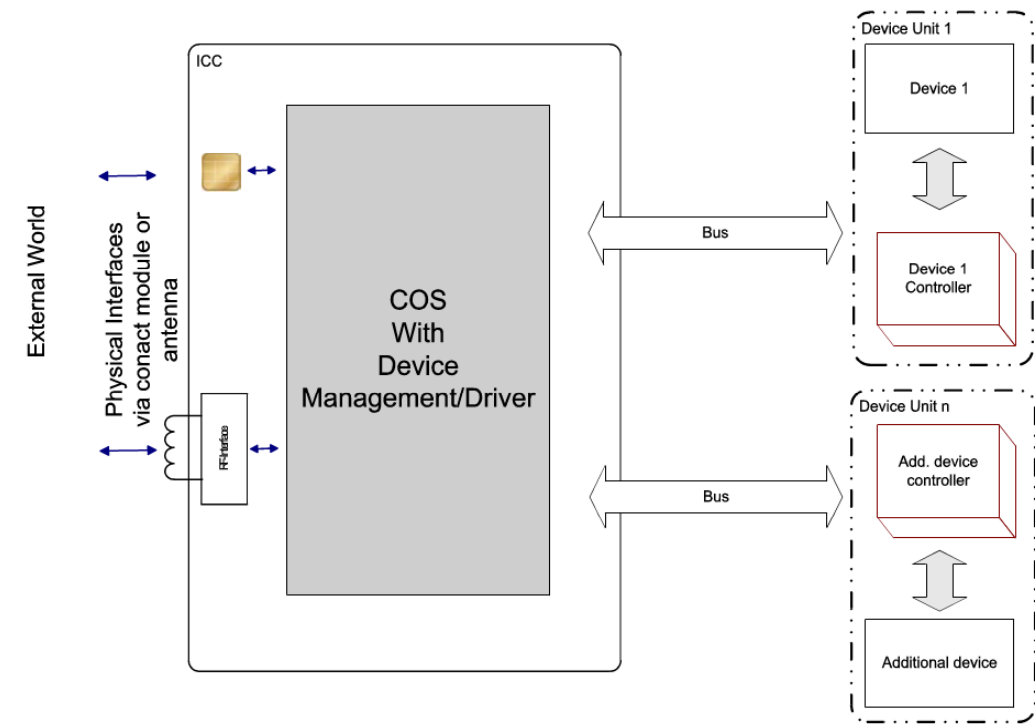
External World

Physical Interfaces via conact module or antenna

ICC

RF-Interface

COS With Device Management/Driver

Bus

Bus

Device Unit 1

Device 1

Device 1 Controller

Device Unit n

Add. device controller

Additional device